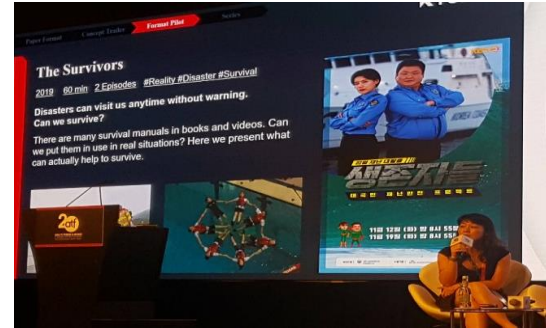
Paper Format Concept Trailer Format Pilot Series

The Survivors

2019 60 min 2 Episodes #Reality #Disaster #Survival

Disasters can visit us anytime without warning. Can we survive?

There are many survival manuals in books and videos. Can we put them in use in real situations? Here we present what can actually help to survive.

생존자들

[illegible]

11월 12일 (화) 밤 8시 55분
11월 19일 (화) 밤 8시 55분